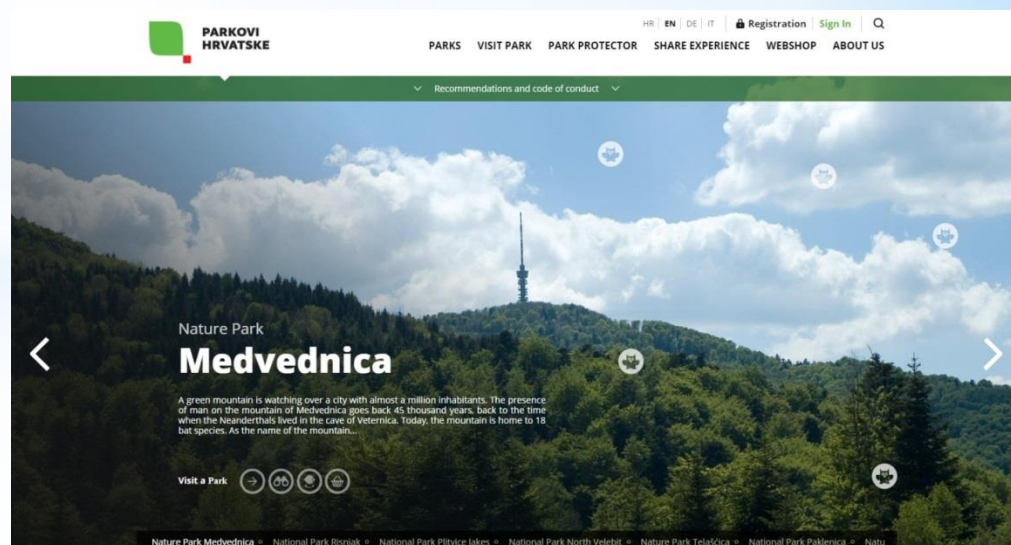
PARKOVI HRVATSKE

HR | EN | DE | IT | Registration | Sign In

PARKS VISIT PARK PARK PROTECTOR SHARE EXPERIENCE WEBSHOP ABOUT US

Recommendations and code of conduct

Nature Park

Medvednica

A green mountain is watching over a city with almost a million inhabitants. The presence of man on the mountain of Medvednica goes back 45 thousand years, back to the time when the Neanderthals lived in the cave of Veternica. Today, the mountain is home to 18 bat species. As the name of the mountain...

Visit a Park

Nature Park Medvednica • National Park Risnjak • National Park Plitvice lakes • National Park North Velebit • Nature Park Telašćica • National Park Paklenica • Natu